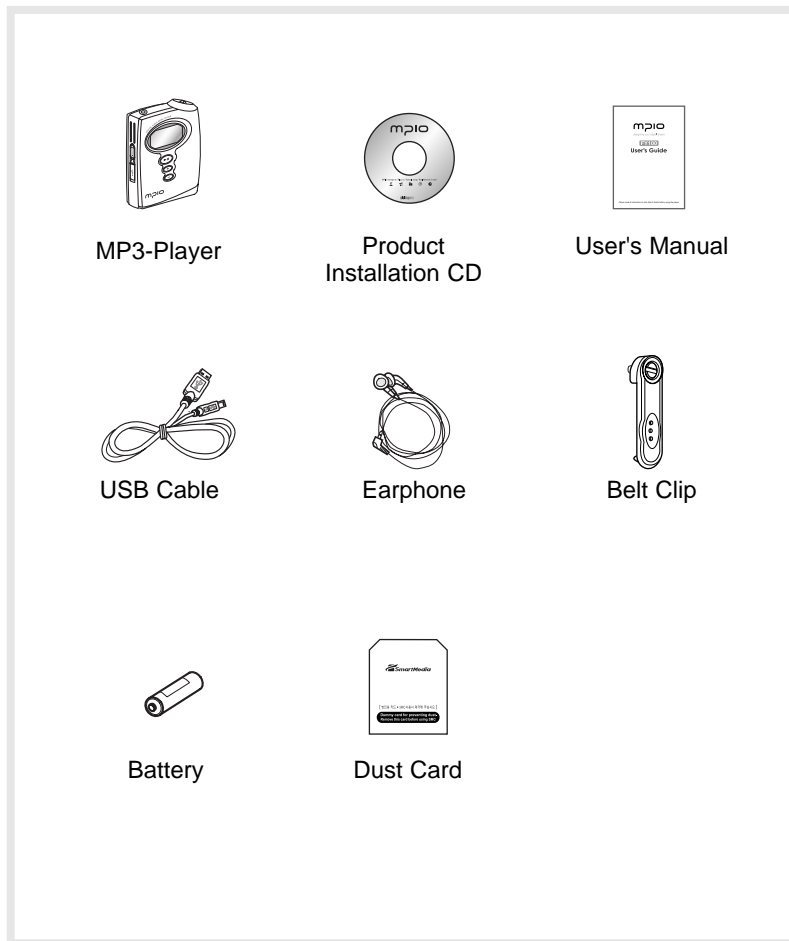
mpio

mpio

mpio

User's Guide

MP3-Player

Product Installation CD

User's Manual

USB Cable

Earphone

Belt Clip

SmartMedia

Dummy card for preventing dust. Remove this card before using SMC

Battery

Dust Card